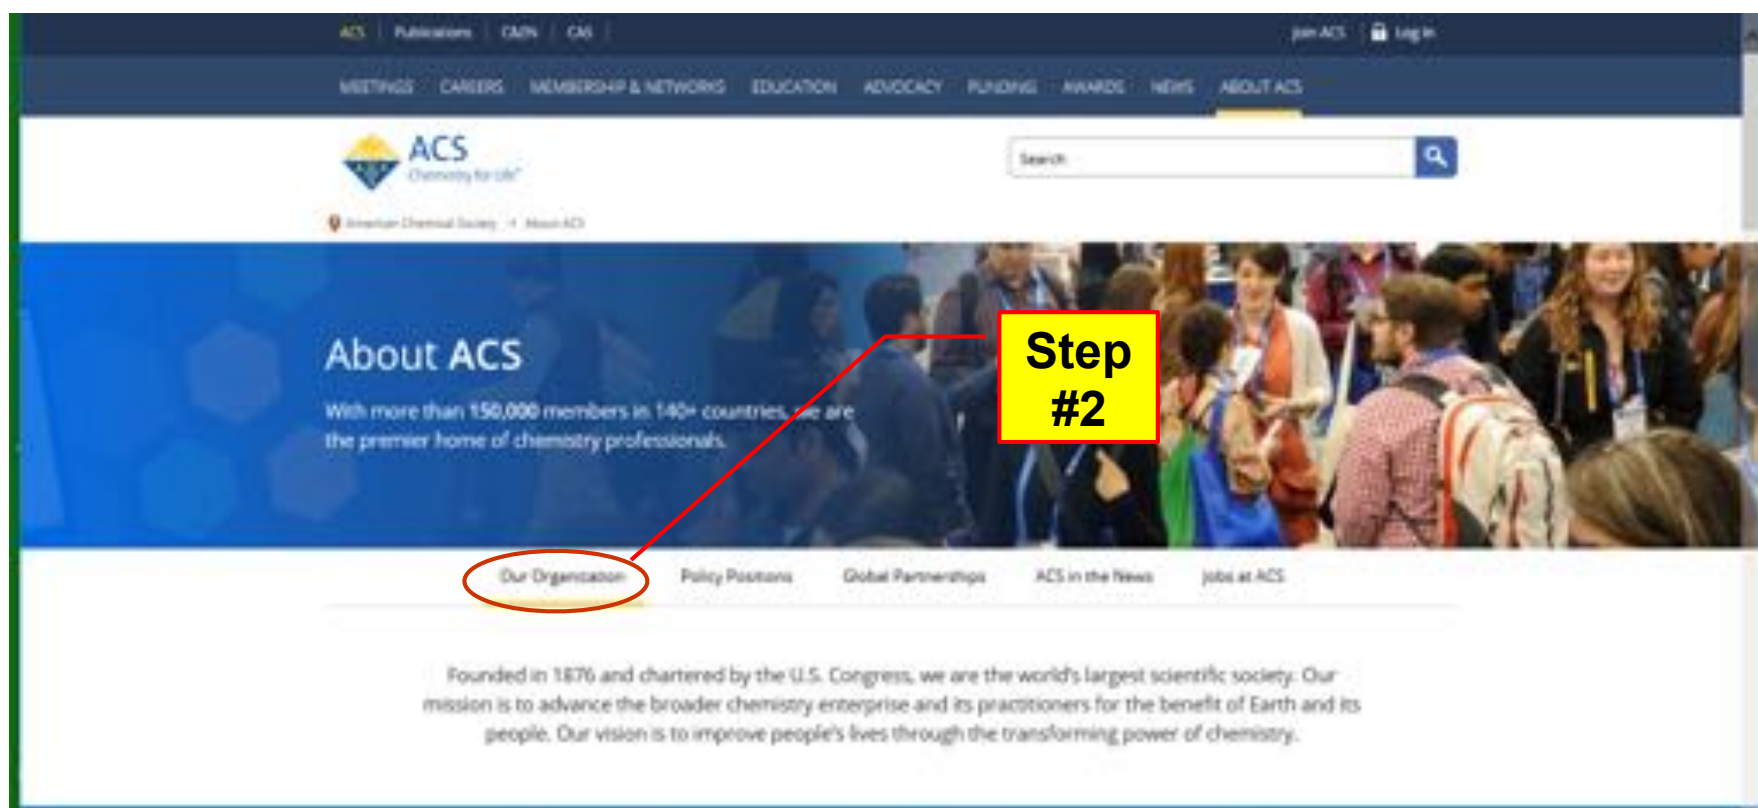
ACS | Publications | C&EN | CAS

Join ACS | Log In

MEETINGS CAREERS MEMBERSHIP & NETWORKS EDUCATION ADVOCACY FUNDING AWARDS NEWS ABOUT ACS

ACS
Chemistry for Life®

Search

American Chemical Society > About ACS

About ACS

With more than 150,000 members in 140+ countries, we are the premier home of chemistry professionals.

Step #2

Our Organization Policy Positions Global Partnerships ACS in the News Jobs at ACS

Founded in 1876 and chartered by the U.S. Congress, we are the world's largest scientific society. Our mission is to advance the broader chemistry enterprise and its practitioners for the benefit of Earth and its people. Our vision is to improve people's lives through the transforming power of chemistry.